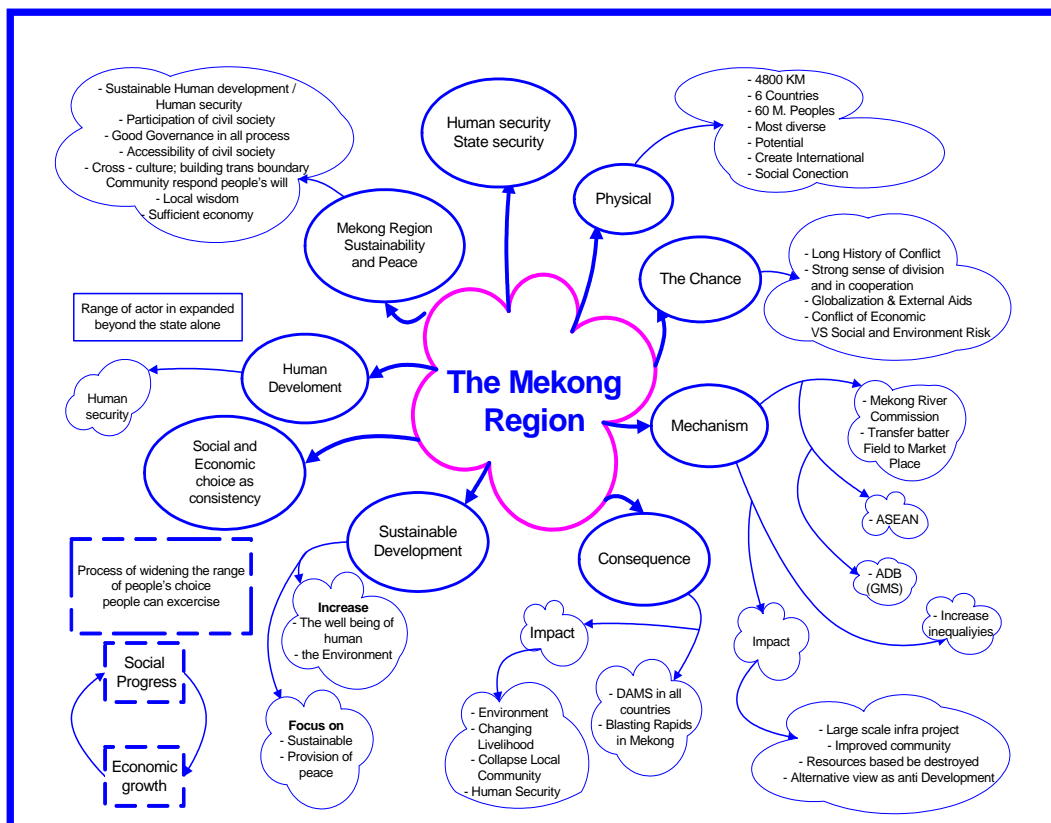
The Mekong Region

- Sustainable Human development / Human security
- Participation of civil society
- Good Governance in all process
- Accessibility of civil society
- Cross - culture; building trans boundary Community respond people's will
- Local wisdom
Sufficient economy

Human security
State security

- 4800 KM
- 6 Countries
- 60 M. Peoples
- Most diverse
- Potential
- Create International
- Social Conection

Physical

Mekong Region Sustainability and Peace

The Chance

- Long History of Conflict
- Strong sense of division and in cooperation
- Globalization & External Aids
- Conflict of Economic VS Social and Environment Risk

Range of actor in expanded beyond the state alone

Human Develoment

Human security

Mechanism

- Mekong River Commission
- Transfer batter Field to Market Place

Social and Economic choice as consistency

- ASEAN

Sustainable Development

Consequence

- ADB (GMS)

Process of widening the range of people's choice people can excercise

Increase
- The well being of human
- the Environment

Impact

Impact

- Increase inequaliyies

Social Progress

Focus on
- Sustainable
- Provision of peace

- Environment
- Changing Livelihood
- Collapse Local Community
- Human Security

- DAMS in all countries
- Blasting Rapids in Mekong

- Large scale infra project
- Improved community
- Resources based be destroyed
- Alternative view as anti Development

Economic growth